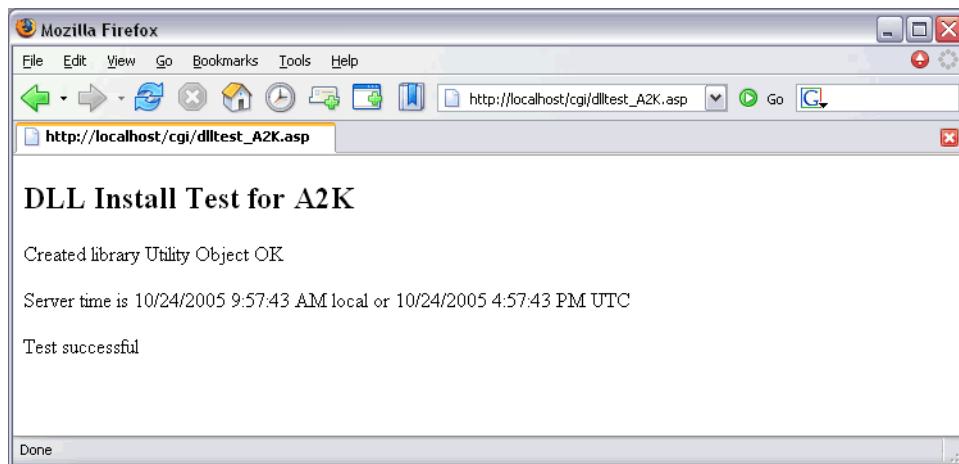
Mozilla Firefox

File Edit View Go Bookmarks Tools Help

http://localhost/cgi/dlltest_A2K.asp Go

http://localhost/cgi/dlltest_A2K.asp

DLL Install Test for A2K

Created library Utility Object OK

Server time is 10/24/2005 9:57:43 AM local or 10/24/2005 4:57:43 PM UTC

Test successful

Done